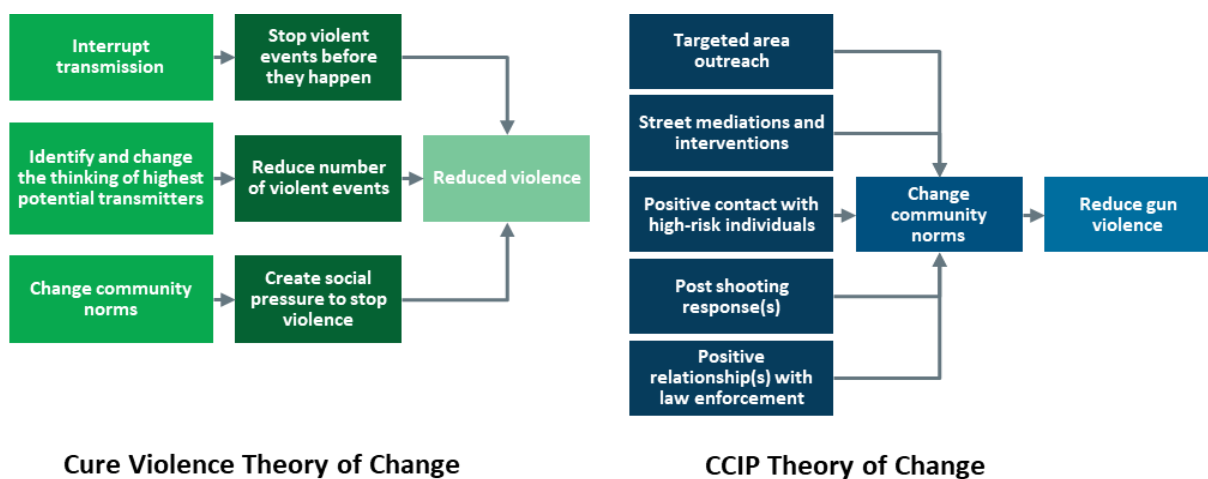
Interrupt transmission

Stop violent events before they happen

Identify and change the thinking of highest potential transmitters

Reduce number of violent events

Reduced violence

Change community norms

Create social pressure to stop violence

Cure Violence Theory of Change

Targeted area outreach

Street mediations and interventions

Positive contact with high-risk individuals

Change community norms

Reduce gun violence

Post shooting response(s)

Positive relationship(s) with law enforcement

CCIP Theory of Change